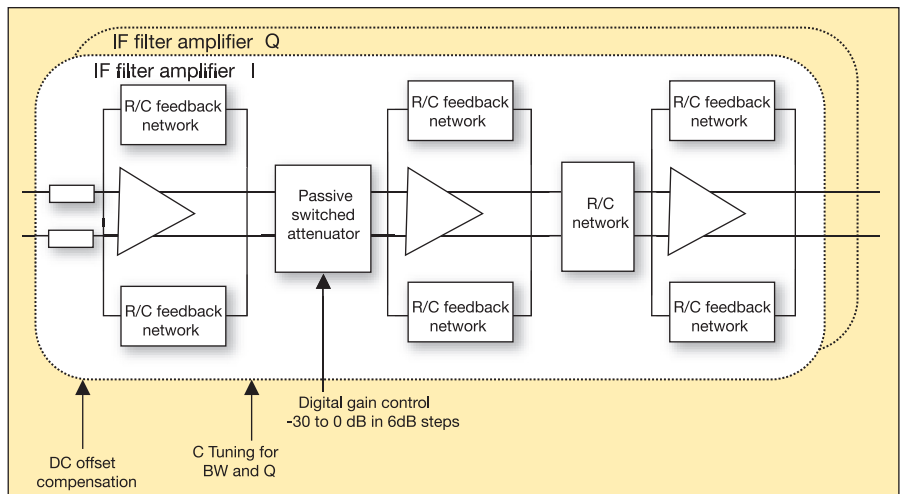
IF filter amplifier Q

IF filter amplifier I

R/C feedback network

R/C feedback network

Passive switched attenuator

R/C feedback network

R/C feedback network

R/C network

R/C feedback network

R/C feedback network

Digital gain control -30 to 0 dB in 6dB steps

DC offset compensation

C Tuning for BW and Q